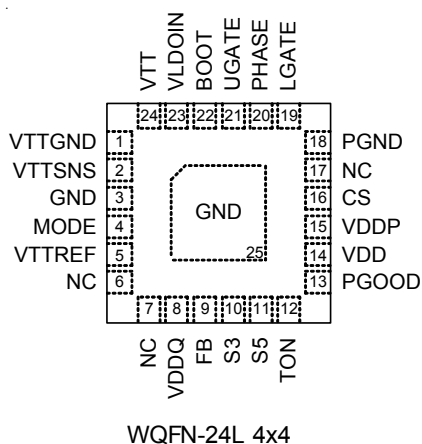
VTT VLDOIN BOOT UGATE PHASE LGATE

24 23 22 21 20 19

VTTGND 1
VTTSNS 2
GND 3
MODE 4
VTTREF 5
NC 6

18 PGND
17 NC
16 CS
15 VDDP
14 VDD
13 PGOOD

GND

25

7 8 9 10 11 12

NC VDDQ FB S3 S5 TON

WQFN-24L 4x4